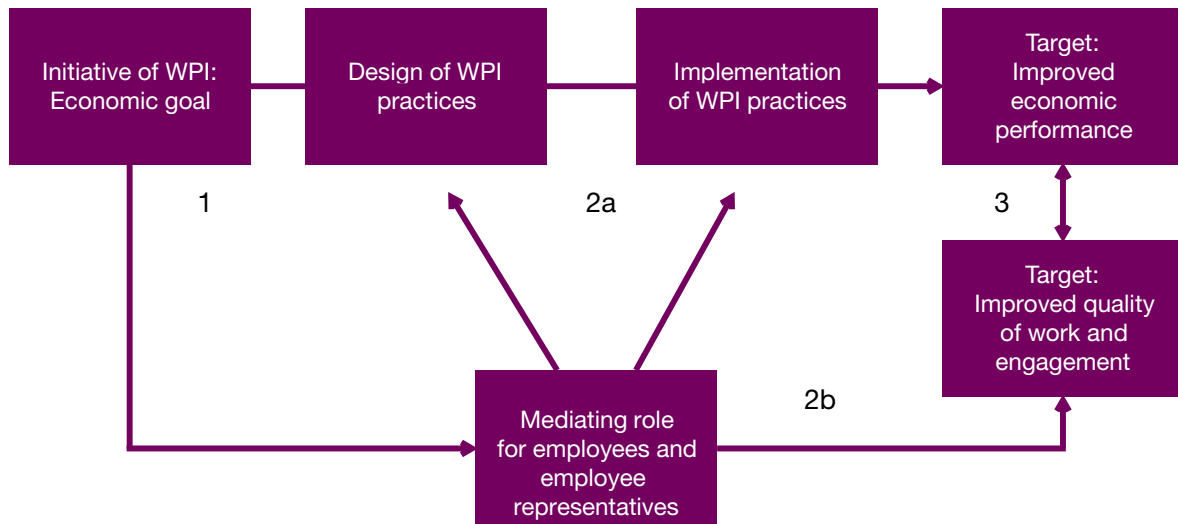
Initiative of WPI: Economic goal

Design of WPI practices

Implementation of WPI practices

Target: Improved economic performance

1

2a

3

Target: Improved quality of work and engagement

Mediating role for employees and employee representatives

2b